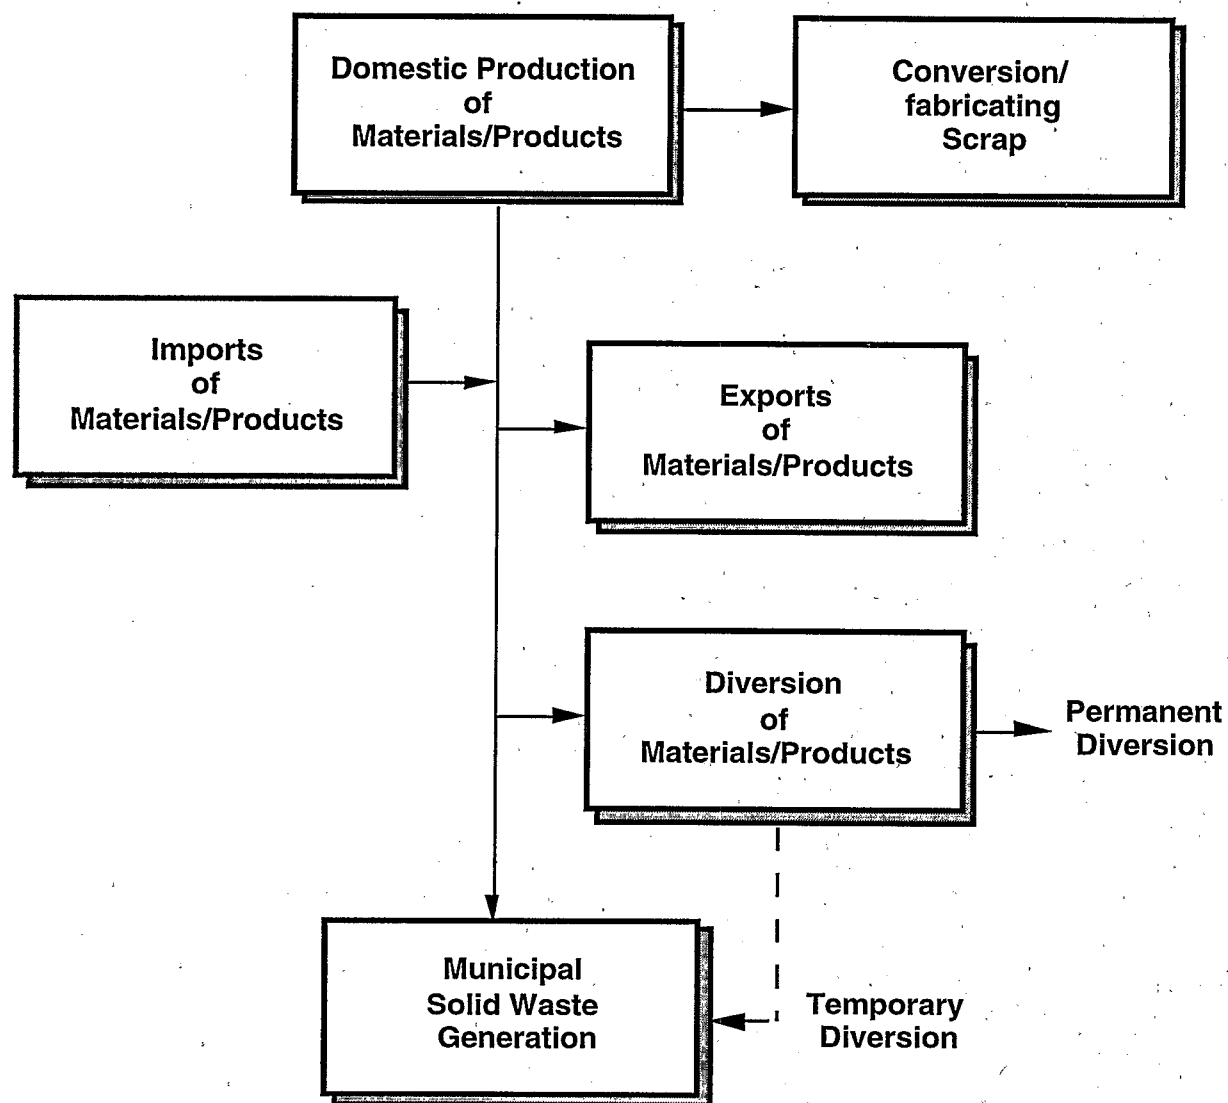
Domestic Production of Materials/Products

Conversion/ fabricating Scrap

Imports of Materials/Products

Exports of Materials/Products

Diversion of Materials/Products

Permanent Diversion

Municipal Solid Waste Generation

Temporary Diversion